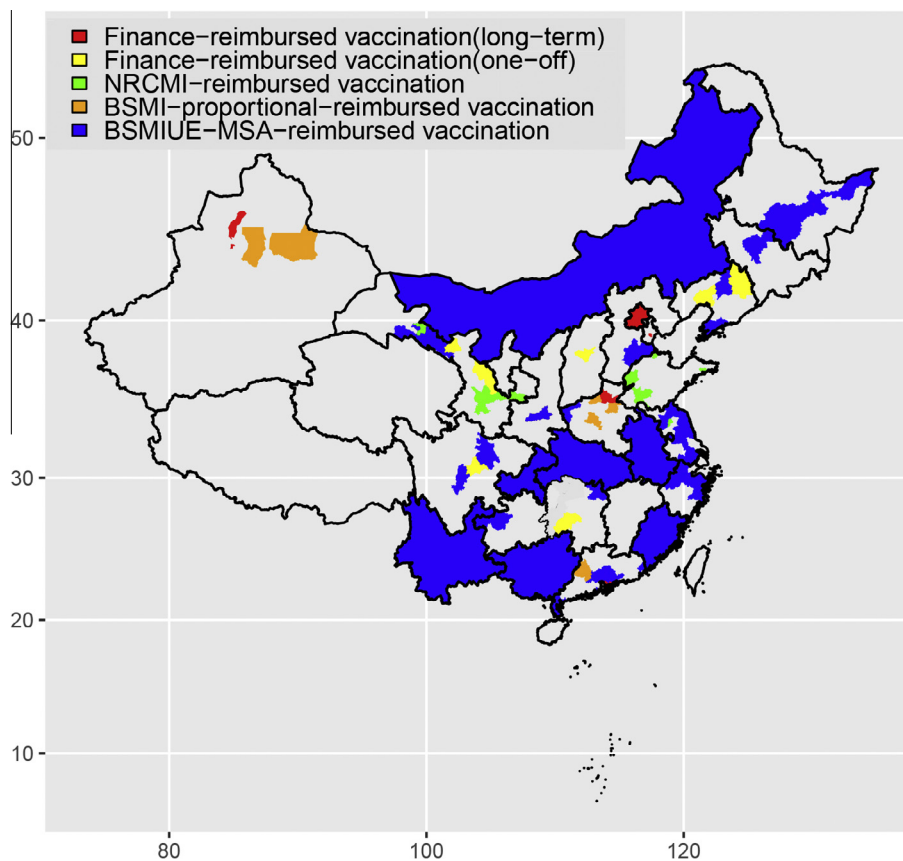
Finance−reimbursed vaccination(long−term)
Finance−reimbursed vaccination(one−off)
NRCMI−reimbursed vaccination
BSMI−proportional−reimbursed vaccination
BSMIUE−MSA−reimbursed vaccination

50
40
30
20
10

80
100
120